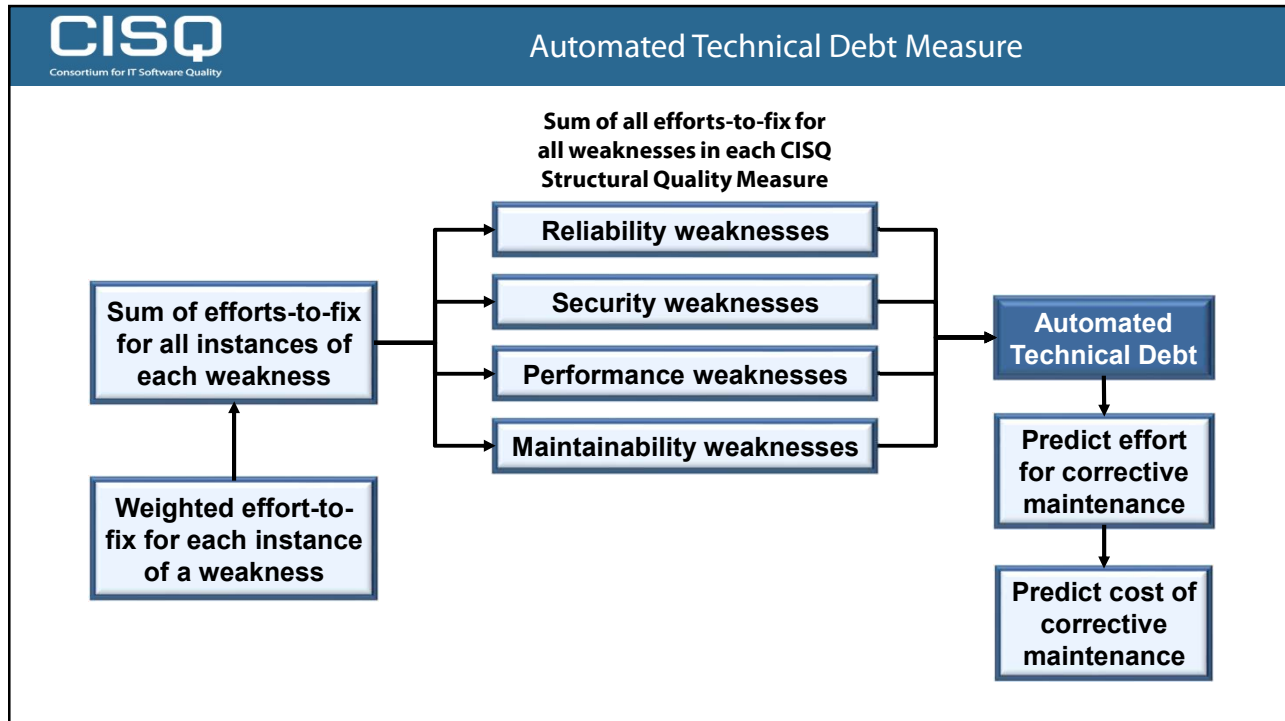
CISQ
Consortium for IT Software Quality

Automated Technical Debt Measure

Sum of all efforts-to-fix for all weaknesses in each CISQ Structural Quality Measure

Reliability weaknesses

Security weaknesses

Performance weaknesses

Maintainability weaknesses

Sum of efforts-to-fix for all instances of each weakness

Weighted effort-to-fix for each instance of a weakness

Automated Technical Debt

Predict effort for corrective maintenance

Predict cost of corrective maintenance